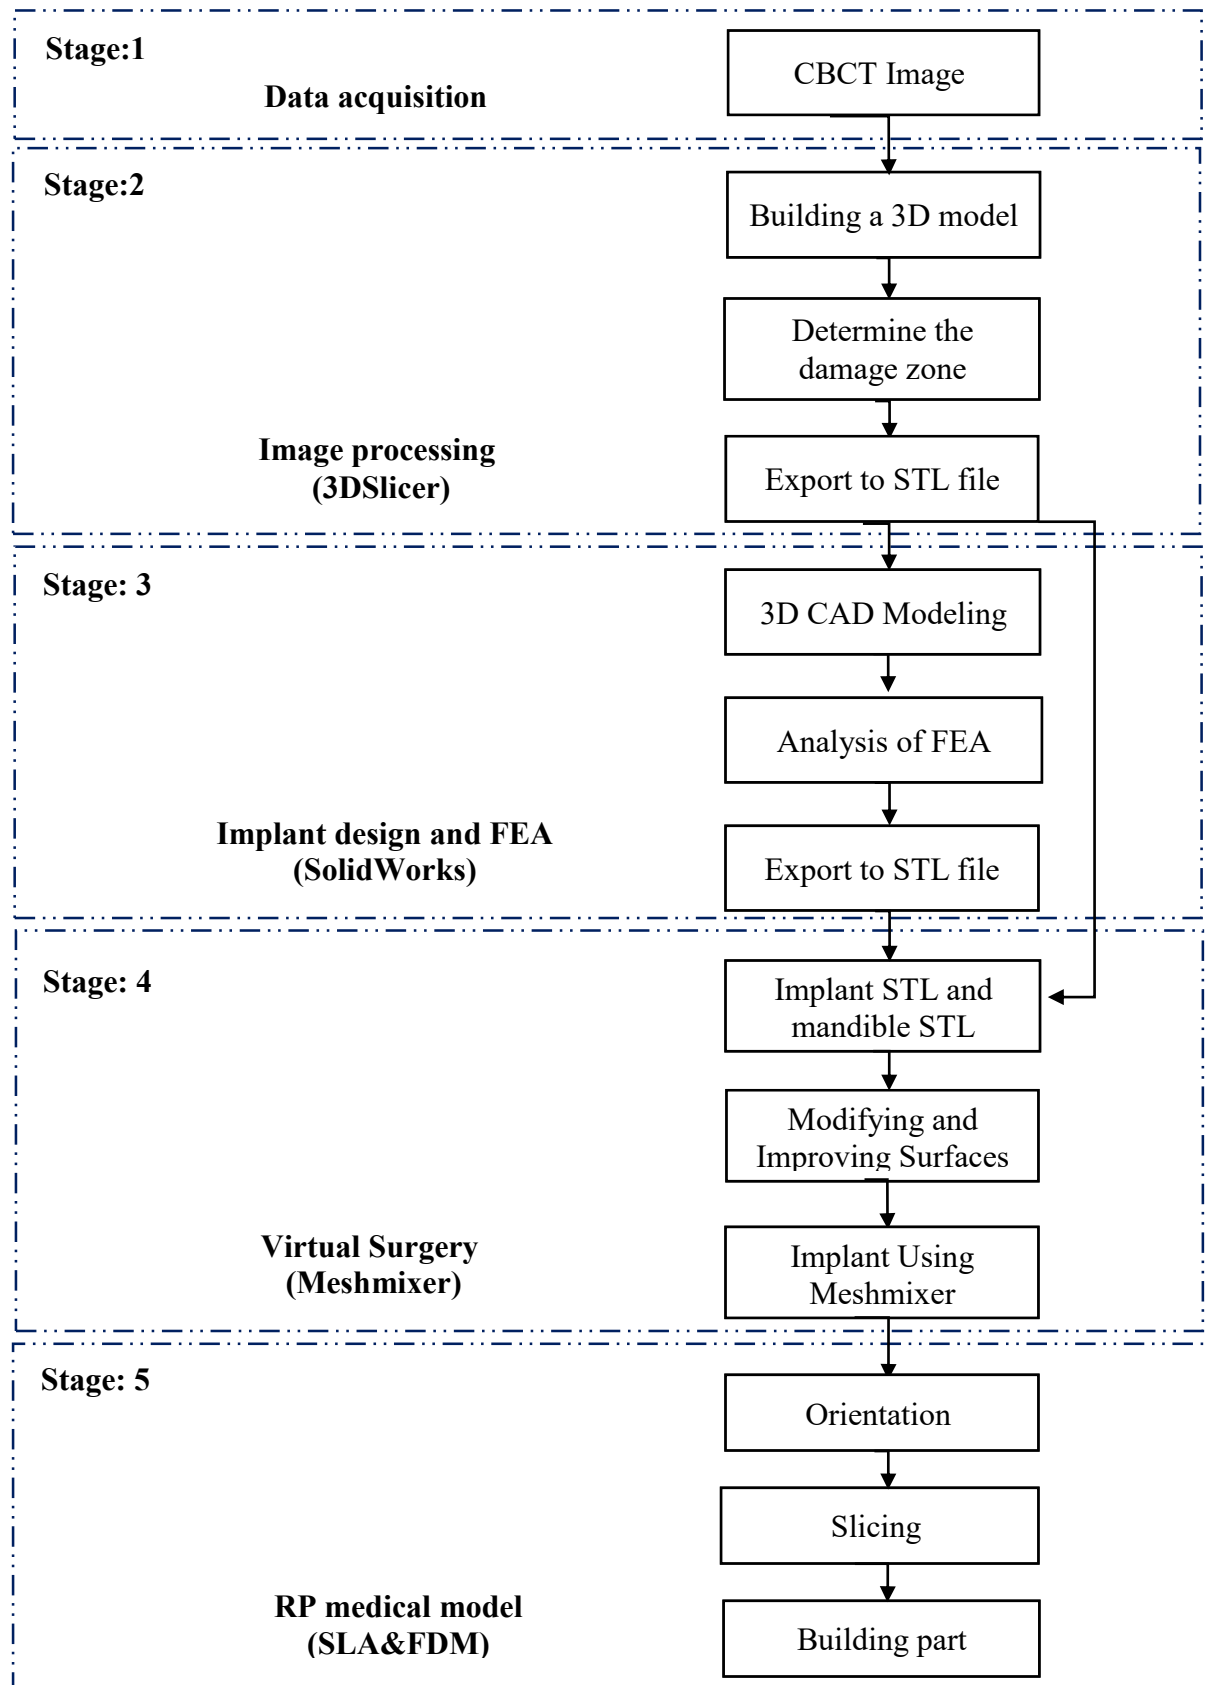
Stage:1

Data acquisition

CBCT Image

Stage:2

Building a 3D model

Determine the damage zone

Image processing (3DSlicer)

Export to STL file

Stage: 3

3D CAD Modeling

Analysis of FEA

Implant design and FEA (SolidWorks)

Export to STL file

Stage: 4

Implant STL and mandible STL

Modifying and Improving Surfaces

Virtual Surgery (Meshmixer)

Implant Using Meshmixer

Stage: 5

Orientation

Slicing

RP medical model (SLA&FDM)

Building part